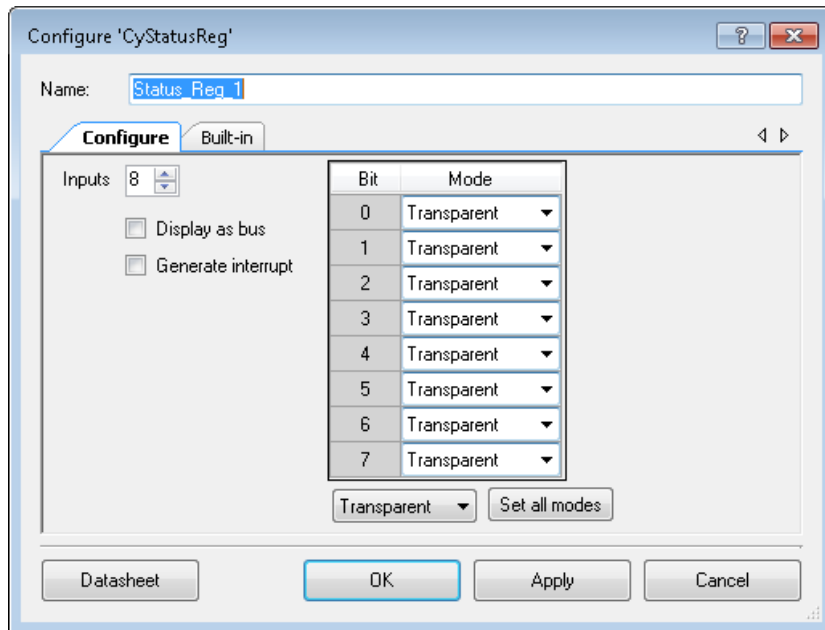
Configure 'CyStatusReg'

?

Name: Status_Reg_1

Configure Built-in

Inputs 8

Display as bus

Generate interrupt

| Bit | Mode |
|---|---|
| 0 | Transparent |
| 1 | Transparent |
| 2 | Transparent |
| 3 | Transparent |
| 4 | Transparent |
| 5 | Transparent |
| 6 | Transparent |
| 7 | Transparent |

Transparent Set all modes

Datasheet OK Apply Cancel